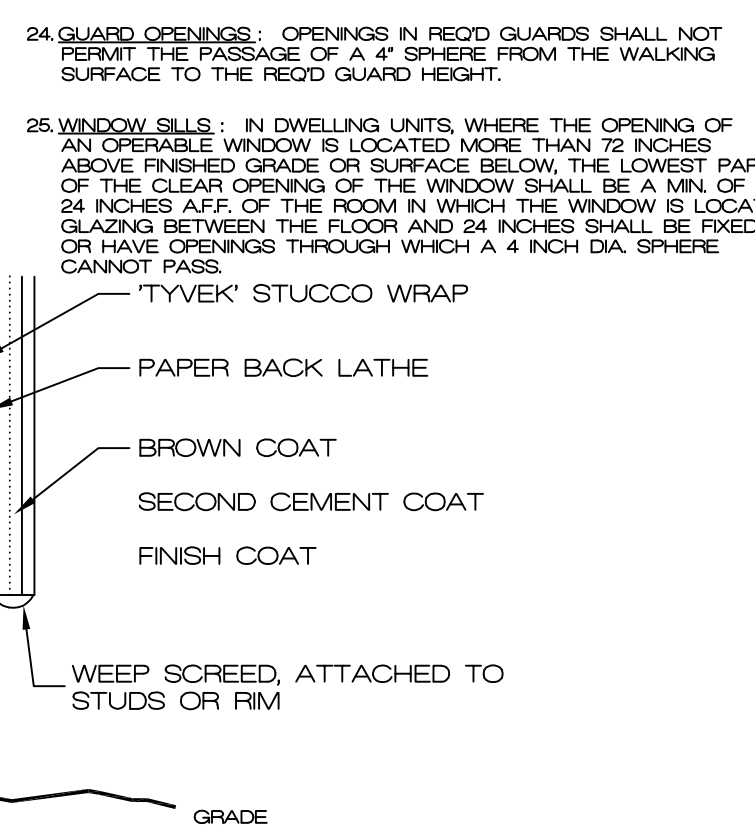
24. GUARD OPENINGS : OPENINGS IN REQ'D GUARDS SHALL NOT PERMIT THE PASSAGE OF A 4" SPHERE FROM THE WALKING SURFACE TO THE REQ'D GUARD HEIGHT.

25. WINDOW SILLS : IN DWELLING UNITS, WHERE THE OPENING OF AN OPERABLE WINDOW IS LOCATED MORE THAN 72 INCHES ABOVE FINISHED GRADE OR SURFACE BELOW, THE LOWEST PAR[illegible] OF THE CLEAR OPENING OF THE WINDOW SHALL BE A MIN. OF 24 INCHES A.F.F. OF THE ROOM IN WHICH THE WINDOW IS LOCAT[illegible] GLAZING BETWEEN THE FLOOR AND 24 INCHES SHALL BE FIXED OR HAVE OPENINGS THROUGH WHICH A 4 INCH DIA. SPHERE CANNOT PASS.

'TYVEK' STUCCO WRAP

PAPER BACK LATHE

BROWN COAT

SECOND CEMENT COAT

FINISH COAT

WEEP SCREED, ATTACHED TO STUDS OR RIM

GRADE